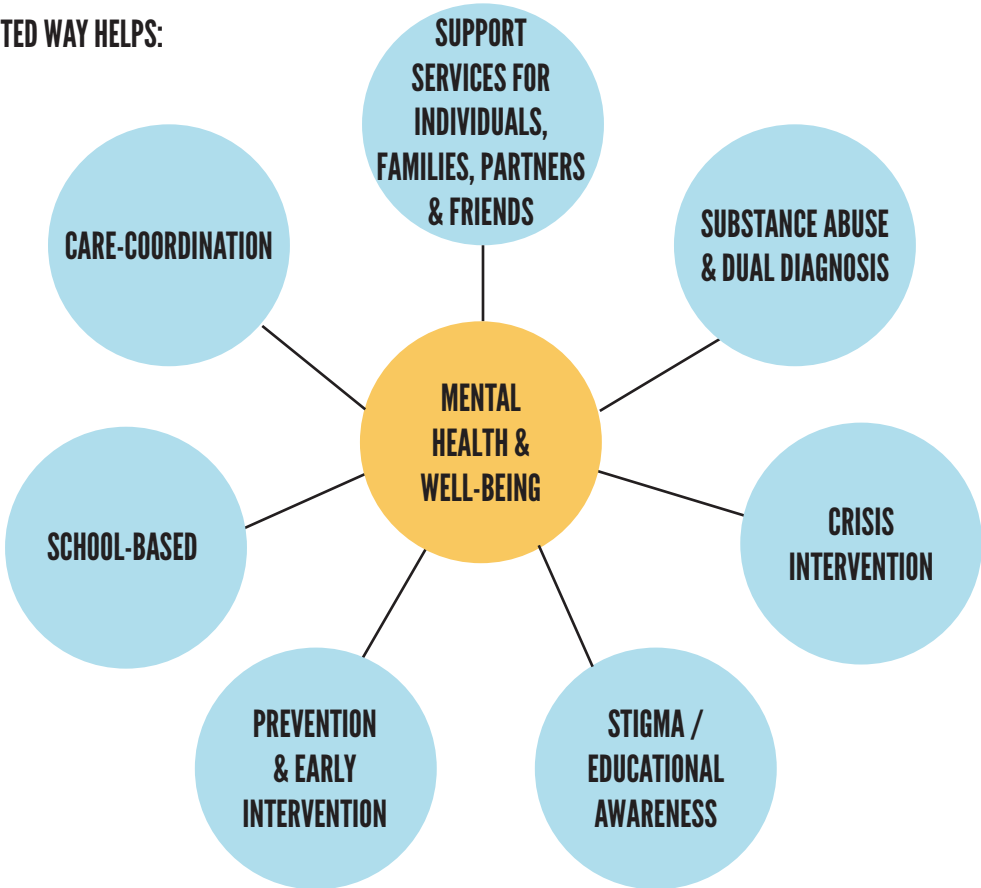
TED WAY HELPS:

SUPPORT SERVICES FOR INDIVIDUALS, FAMILIES, PARTNERS & FRIENDS

CARE-COORDINATION

SUBSTANCE ABUSE & DUAL DIAGNOSIS

MENTAL HEALTH & WELL-BEING

SCHOOL-BASED

CRISIS INTERVENTION

PREVENTION & EARLY INTERVENTION

STIGMA / EDUCATIONAL AWARENESS